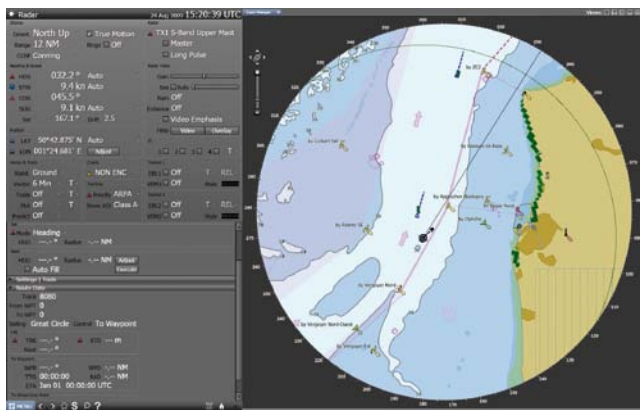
Radar
24 Aug 2009 15:20:39 UTC
North Up
True Motion
TX1 S-Band Upper Mast
12 NM
Rings
Off
Master
Long Pulse
Conning
HDG 032.2 ° Auto
STW 9.4 kn Auto
COG 045.5 °
SOG 9.1 kn Auto
Set 167.1 ° Drift 2.5
Video Emphasis
Video
Overlay
Off
LAT 50°42.875' N Auto
LON 001°24.681' E
Adjust
Ground
NON ENC
6 Min
T
ARPA
Off
T
Class A
Off
T
Off
Off
Off
Off
Off
Heading
NM
NM
Adjust
Auto Fill
Execute
Great Circle
To Waypoint
00:00:00
Jan 01 00:00:00 UTC
NM
NM
m